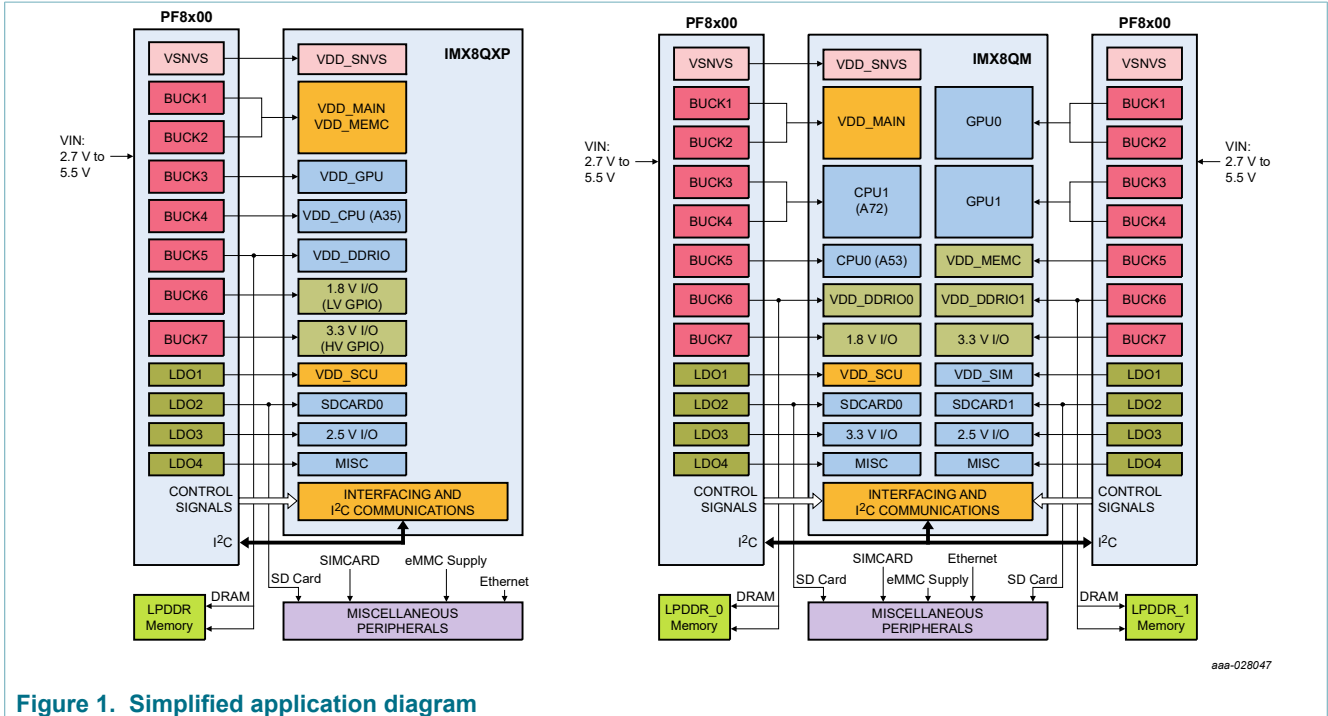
PF8x00

VSNVS
BUCK1
BUCK2
BUCK3
BUCK4
BUCK5
BUCK6
BUCK7
LDO1
LDO2
LDO3
LDO4

CONTROL SIGNALS

$I^2C$

VIN: 2.7 V to 5.5 V

IMX8QXP

VDD_SNVS
VDD_MAIN
VDD_MEMC
VDD_GPU
VDD_CPU (A35)
VDD_DDRIO
1.8 V I/O (LV GPIO)
3.3 V I/O (HV GPIO)
VDD_SCU
SDCARD0
2.5 V I/O
MISC

INTERFACING AND $I^2C$ COMMUNICATIONS

DRAM
LPDDR Memory

SD Card
SIMCARD
eMMC Supply
Ethernet

MISCELLANEOUS PERIPHERALS

PF8x00

VSNVS
BUCK1
BUCK2
BUCK3
BUCK4
BUCK5
BUCK6
BUCK7
LDO1
LDO2
LDO3
LDO4

CONTROL SIGNALS

$I^2C$

VIN: 2.7 V to 5.5 V

IMX8QM

VDD_SNVS
VDD_MAIN
GPU0
CPU1 (A72)
GPU1
CPU0 (A53)
VDD_MEMC
VDD_DDRIO0
VDD_DDRIO1
1.8 V I/O
3.3 V I/O
VDD_SCU
VDD_SIM
SDCARD0
SDCARD1
3.3 V I/O
2.5 V I/O
MISC
MISC

INTERFACING AND $I^2C$ COMMUNICATIONS

PF8x00

VSNVS
BUCK1
BUCK2
BUCK3
BUCK4
BUCK5
BUCK6
BUCK7
LDO1
LDO2
LDO3
LDO4

VIN: 2.7 V to 5.5 V

CONTROL SIGNALS

$I^2C$

DRAM
LPDDR_0 Memory

SD Card
SIMCARD
eMMC Supply
Ethernet
SD Card

MISCELLANEOUS PERIPHERALS

DRAM
LPDDR_1 Memory

aaa-028047

Figure 1. Simplified application diagram